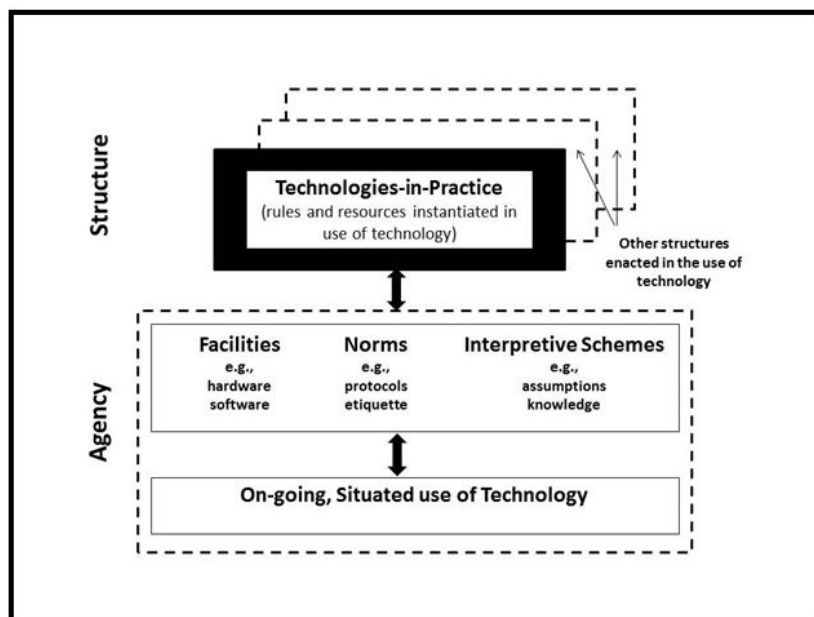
Structure

Technologies-in-Practice
(rules and resources instantiated in use of technology)

Other structures enacted in the use of technology

Agency

Facilities
e.g.,
hardware
software

Norms
e.g.,
protocols
etiquette

Interpretive Schemes
e.g.,
assumptions
knowledge

On-going, Situated use of Technology